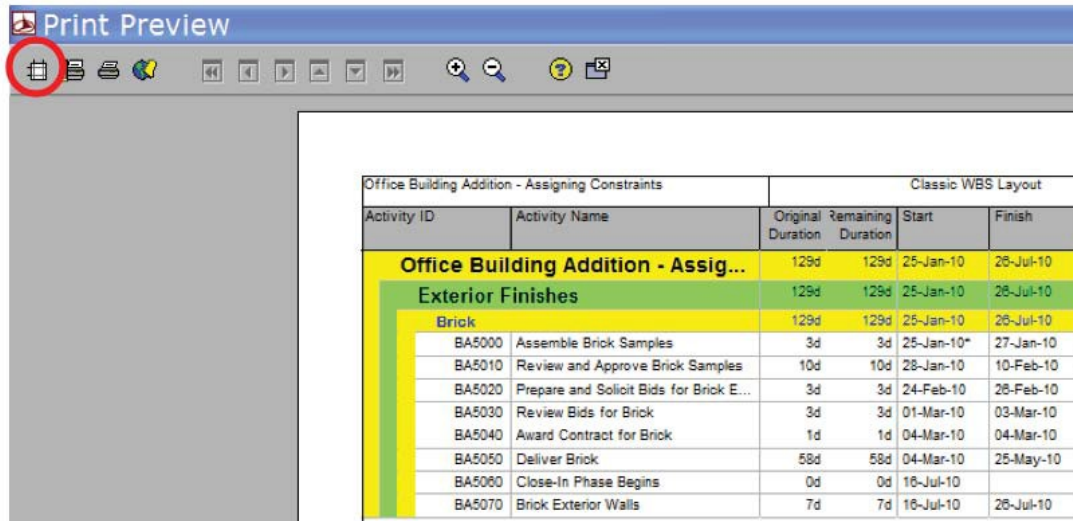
Print Preview

Office Building Addition - Assigning Constraints | Classic WBS Layout

| Activity ID | Activity Name | Original Duration | Remaining Duration | Start | Finish |
|---|---|---|---|---|---|
| Office Building Addition - Assig... | | 129d | 129d | 25-Jan-10 | 26-Jul-10 |
| Exterior Finishes | | 129d | 129d | 25-Jan-10 | 26-Jul-10 |
| Brick | | 129d | 129d | 25-Jan-10 | 26-Jul-10 |
| BA5000 | Assemble Brick Samples | 3d | 3d | 25-Jan-10* | 27-Jan-10 |
| BA5010 | Review and Approve Brick Samples | 10d | 10d | 28-Jan-10 | 10-Feb-10 |
| BA5020 | Prepare and Solicit Bids for Brick E... | 3d | 3d | 24-Feb-10 | 26-Feb-10 |
| BA5030 | Review Bids for Brick | 3d | 3d | 01-Mar-10 | 03-Mar-10 |
| BA5040 | Award Contract for Brick | 1d | 1d | 04-Mar-10 | 04-Mar-10 |
| BA5050 | Deliver Brick | 58d | 58d | 04-Mar-10 | 25-May-10 |
| BA5060 | Close-In Phase Begins | 0d | 0d | 16-Jul-10 | |
| BA5070 | Brick Exterior Walls | 7d | 7d | 16-Jul-10 | 26-Jul-10 |